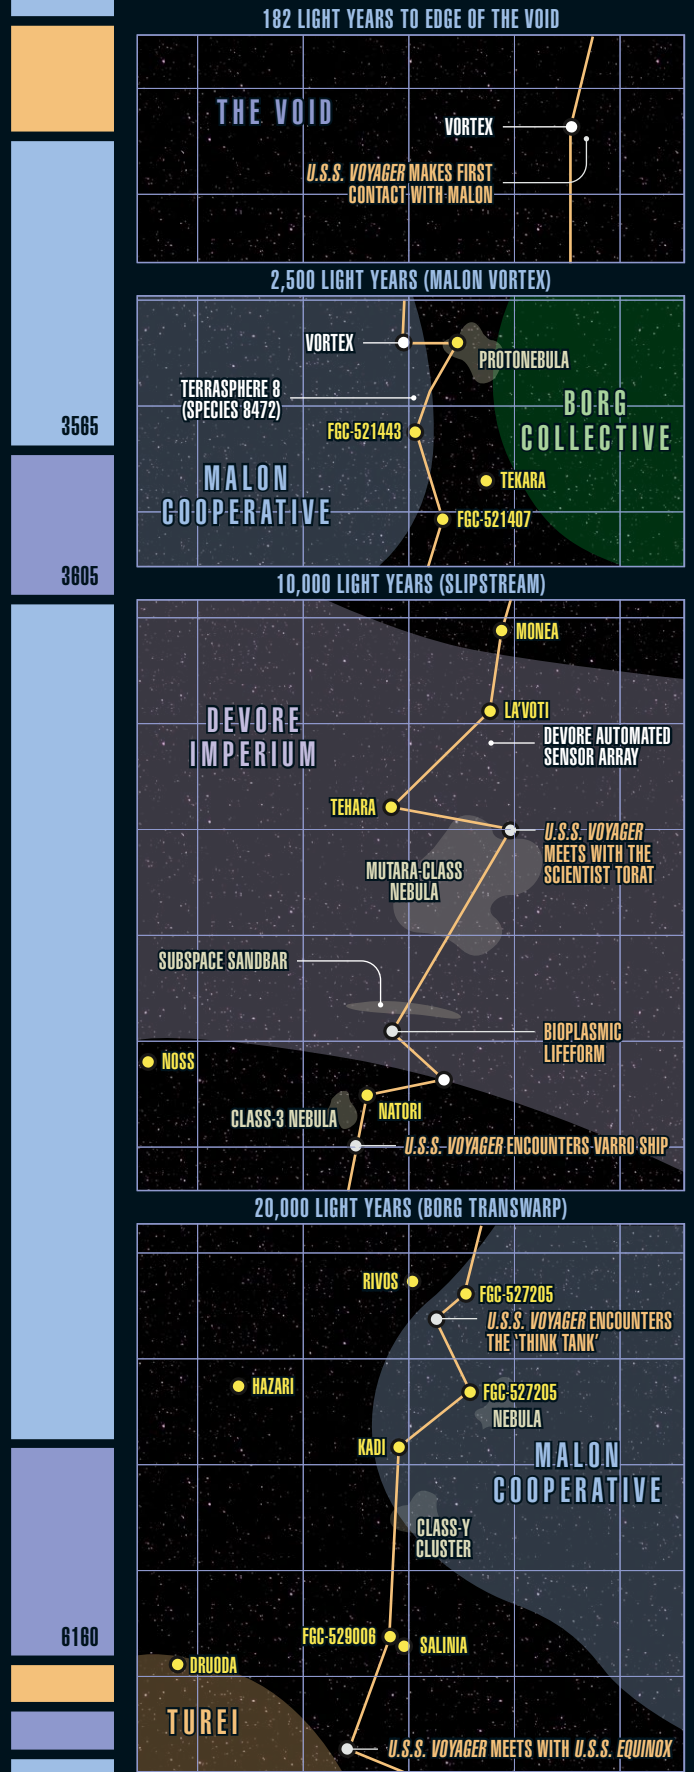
182 LIGHT YEARS TO EDGE OF THE VOID

THE VOID

VORTEX

U.S.S. VOYAGER MAKES FIRST CONTACT WITH MALON

2,500 LIGHT YEARS (MALON VORTEX)

VORTEX

PROTONEBULA

TERRASPHERE 8 (SPECIES 8472)

BORG COLLECTIVE

FGC-521443

TEKARA

MALON COOPERATIVE

FGC-521407

3565

3605

10,000 LIGHT YEARS (SLIPSTREAM)

MONEA

DEVORE IMPERIUM

LA'VOTI

DEVORE AUTOMATED SENSOR ARRAY

TEHARA

U.S.S. VOYAGER MEETS WITH THE SCIENTIST TORAT

MUTARA-CLASS NEBULA

SUBSPACE SANDBAR

BIOPLASMIC LIFEFORM

NOSS

NATORI

CLASS-3 NEBULA

U.S.S. VOYAGER ENCOUNTERS VARRO SHIP

20,000 LIGHT YEARS (BORG TRANSWARP)

RIVOS

FGC-527205

U.S.S. VOYAGER ENCOUNTERS THE 'THINK TANK'

HAZARI

FGC-527205 NEBULA

KADI

MALON COOPERATIVE

CLASS-Y CLUSTER

6160

FGC-529006

SALINIA

DRUODA

TUREI

U.S.S. VOYAGER MEETS WITH U.S.S. EQUINOX